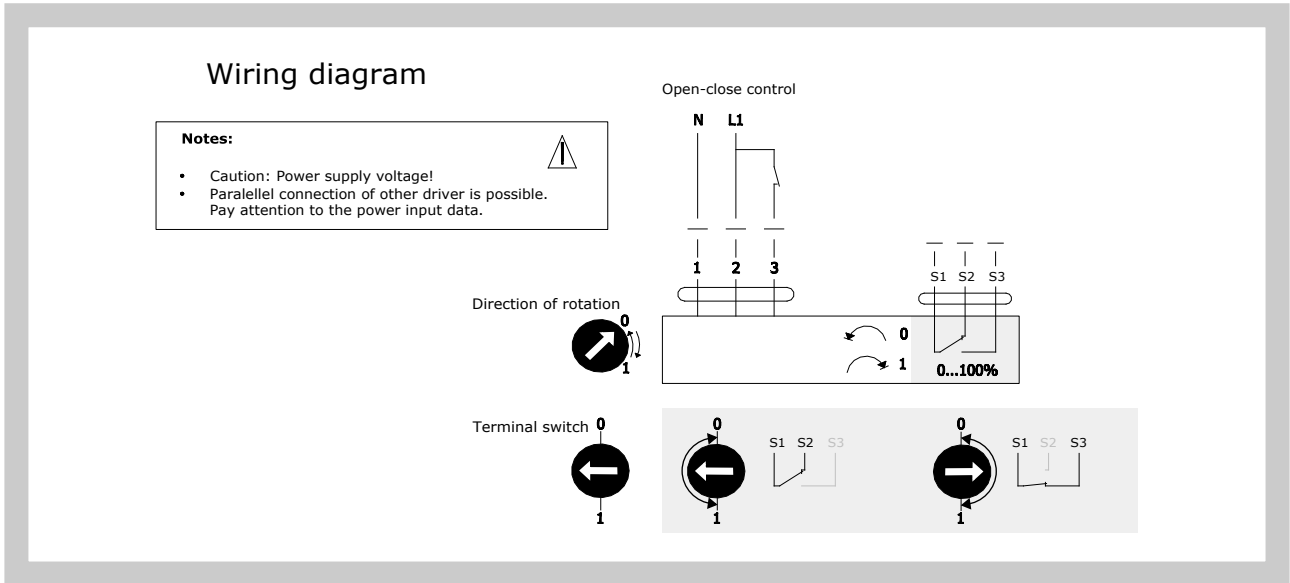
Wiring diagram

Notes:

• Caution: Power supply voltage!
• Paralellel connection of other driver is possible. Pay attention to the power input data.

Open-close control

N L1

1 2 3

S1 S2 S3

Direction of rotation

0
1

0
1

0...100%

Terminal switch 0
1

0
1
S1 S2 S3

0
1
S1 S2 S3